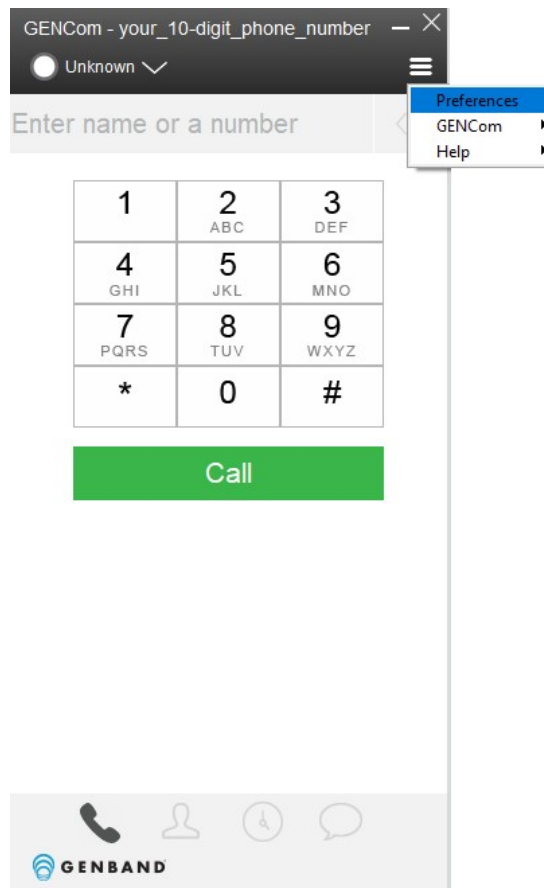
GENCom - your_10-digit_phone_number

Unknown

Preferences
GENCom
Help

Enter name or a number

| 1 | 2 ABC | 3 DEF |
|---|---|---|
| 4 GHI | 5 JKL | 6 MNO |
| 7 PQRS | 8 TUV | 9 WXYZ |
| * | 0 | # |

Call

GENBAND